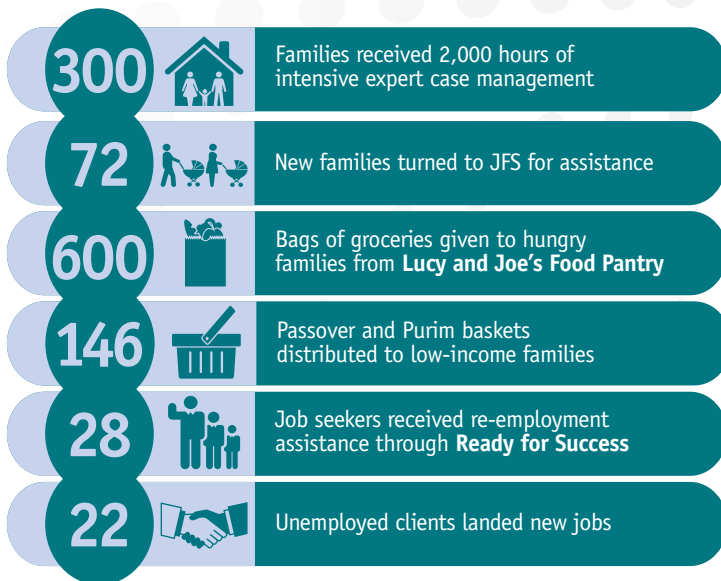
300 Families received 2,000 hours of intensive expert case management

72 New families turned to JFS for assistance

600 Bags of groceries given to hungry families from **Lucy and Joe's Food Pantry**

146 Passover and Purim baskets distributed to low-income families

28 Job seekers received re-employment assistance through **Ready for Success**

22 Unemployed clients landed new jobs